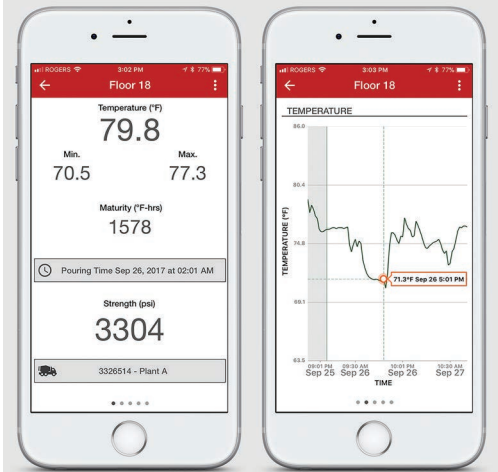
ROGERS 3:02 PM 77%

Floor 18

Temperature (°F)

79.8

Min.

70.5

Max.

77.3

Maturity (°F-hrs)

1578

Pouring Time Sep 26, 2017 at 02:01 AM

Strength (psi)

3304

3326514 - Plant A

ROGERS 3:03 PM 77%

Floor 18

TEMPERATURE

86.0

80.4

74.8

69.1

63.5

TEMPERATURE (°F)

71.3°F Sep 26 5:01 PM

09:01 PM Sep 25

09:30 AM Sep 26

10:01 PM Sep 26

10:30 AM Sep 27

TIME